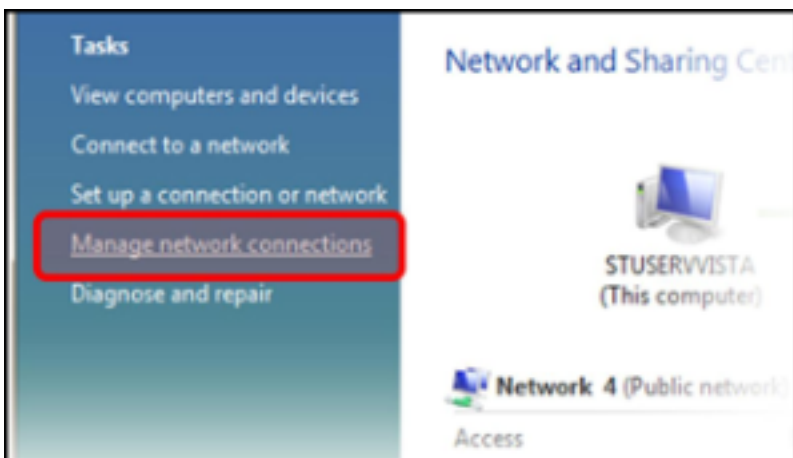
Tasks

View computers and devices

Connect to a network

Set up a connection or network

Manage network connections

Diagnose and repair

Network and Sharing Cen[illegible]

STUSERVVISTA
(This computer)

Network 4 (Public network)

Access